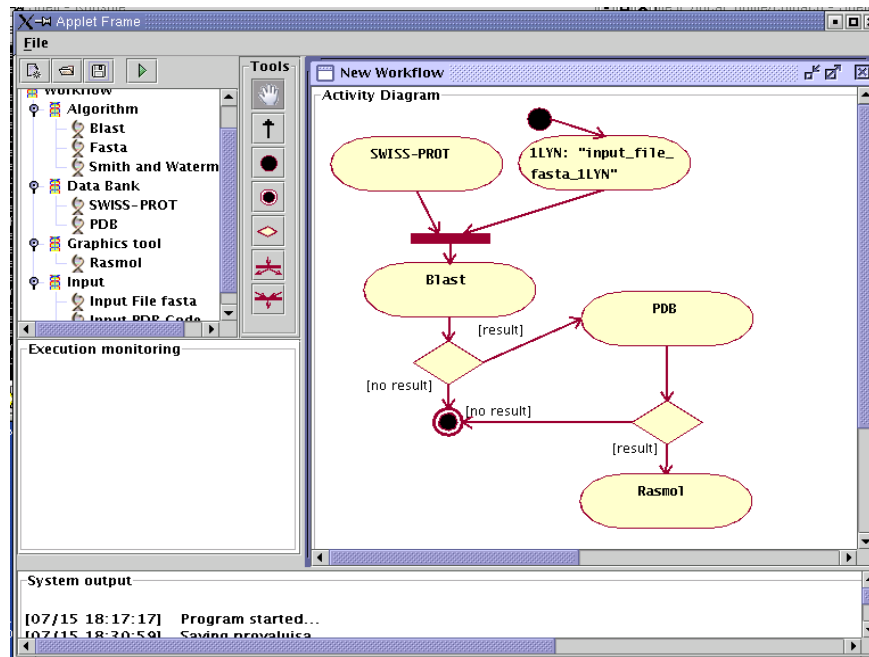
Applet Frame

File

Workflow
Algorithm
Blast
Fasta
Smith and Waterm
Data Bank
SWISS-PROT
PDB
Graphics tool
Rasmol
Input
Input File fasta
Input PDB Code

Tools

Execution monitoring

New Workflow

Activity Diagram

SWISS-PROT

1LYN: "input_file_fasta_1LYN"

Blast

PDB

[result]

[no result]

[no result]

[result]

Rasmol

System output

[07/15 18:17:17] Program started...
[07/15 18:30:59] Saving provaluisa